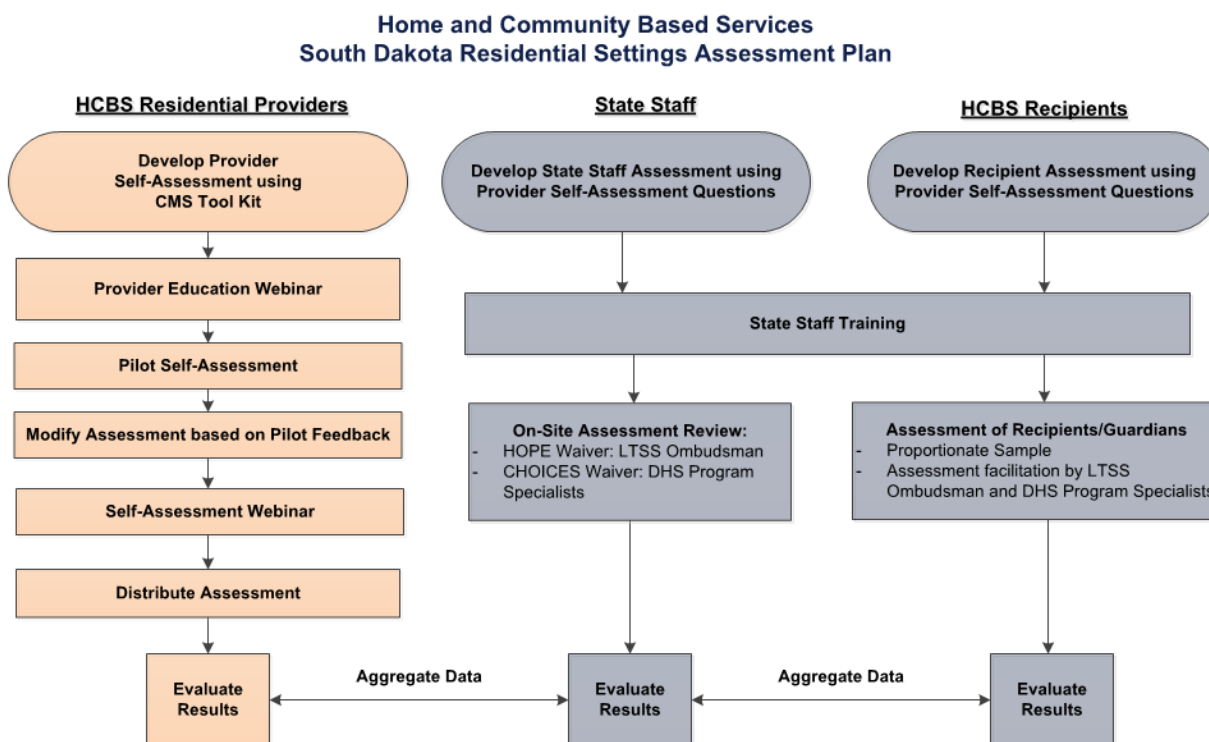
Home and Community Based Services
South Dakota Residential Settings Assessment Plan

HCBS Residential Providers

State Staff

HCBS Recipients

Develop Provider Self-Assessment using CMS Tool Kit

Develop State Staff Assessment using Provider Self-Assessment Questions

Develop Recipient Assessment using Provider Self-Assessment Questions

Provider Education Webinar

State Staff Training

Pilot Self-Assessment

Modify Assessment based on Pilot Feedback

On-Site Assessment Review:
- HOPE Waiver: LTSS Ombudsman
- CHOICES Waiver: DHS Program Specialists

Assessment of Recipients/Guardians
- Proportionate Sample
- Assessment facilitation by LTSS Ombudsman and DHS Program Specialists

Self-Assessment Webinar

Distribute Assessment

Evaluate Results

Aggregate Data

Evaluate Results

Aggregate Data

Evaluate Results